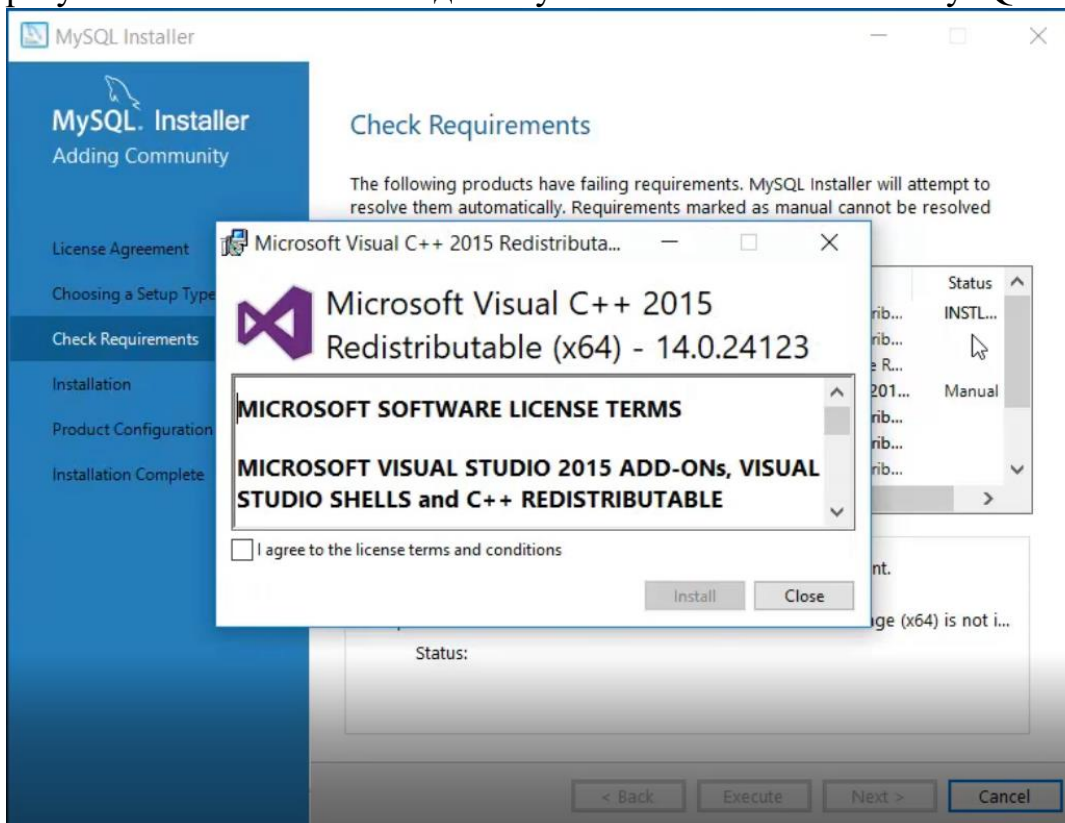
MySQL Installer

MySQL. Installer
Adding Community

License Agreement
Choosing a Setup Type
Check Requirements
Installation
Product Configuration
Installation Complete

Check Requirements

The following products have failing requirements. MySQL Installer will attempt to resolve them automatically. Requirements marked as manual cannot be resolved

Status
rib... INSTL...
rib...
e R...
201... Manual
rib...
rib...
rib...

nt.
ge (x64) is not i...
Status:

Microsoft Visual C++ 2015 Redistributa...

Microsoft Visual C++ 2015 Redistributable (x64) - 14.0.24123

MICROSOFT SOFTWARE LICENSE TERMS

MICROSOFT VISUAL STUDIO 2015 ADD-ONs, VISUAL STUDIO SHELLS and C++ REDISTRIBUTABLE

I agree to the license terms and conditions

Install Close

< Back Execute Next > Cancel